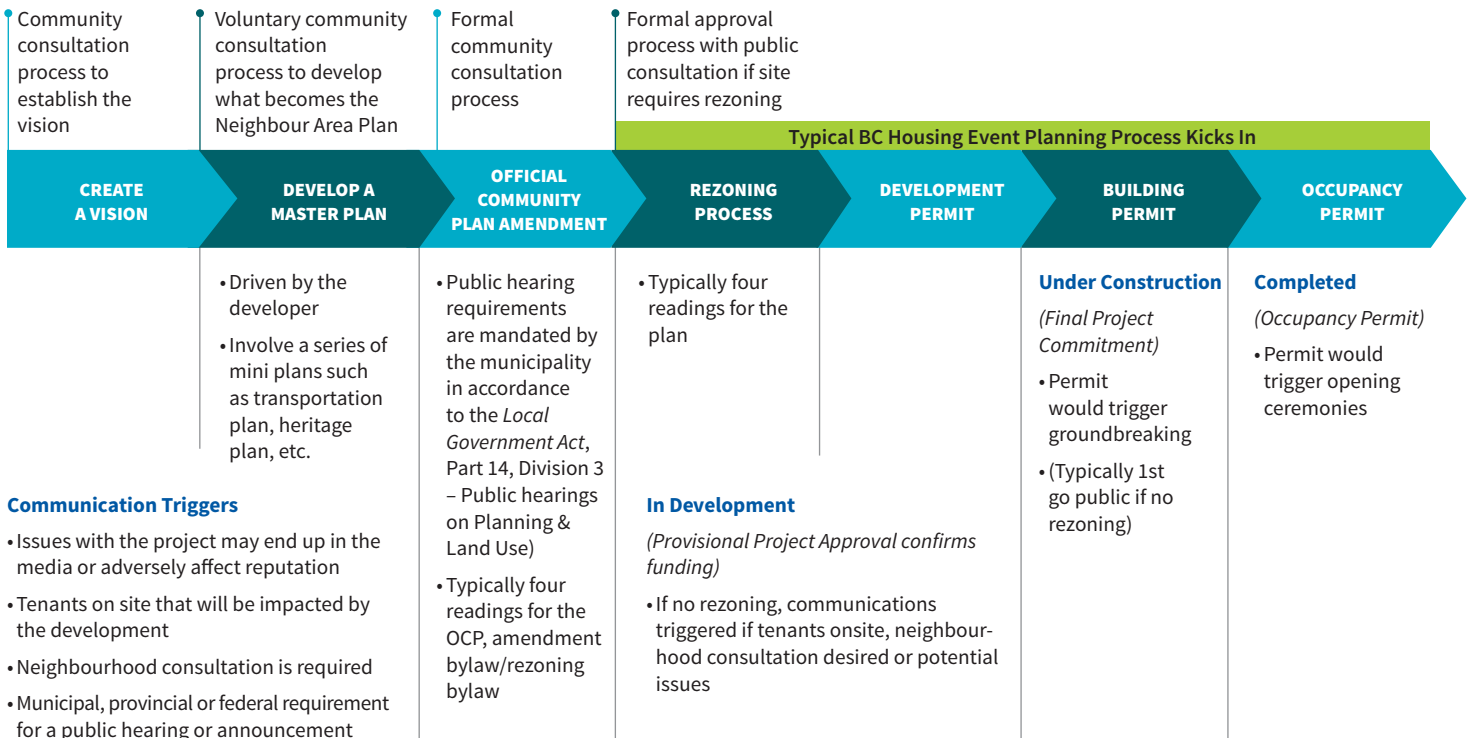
Community consultation process to establish the vision

Voluntary community consultation process to develop what becomes the Neighbour Area Plan

Formal community consultation process

Formal approval process with public consultation if site requires rezoning

Typical BC Housing Event Planning Process Kicks In

CREATE A VISION

DEVELOP A MASTER PLAN

OFFICIAL COMMUNITY PLAN AMENDMENT

REZONING PROCESS

DEVELOPMENT PERMIT

BUILDING PERMIT

OCCUPANCY PERMIT

• Driven by the developer
• Involve a series of mini plans such as transportation plan, heritage plan, etc.

• Public hearing requirements are mandated by the municipality in accordance to the *Local Government Act*, Part 14, Division 3 – Public hearings on Planning & Land Use)
• Typically four readings for the OCP, amendment bylaw/rezoning bylaw

• Typically four readings for the plan

Under Construction
*(Final Project Commitment)*
• Permit would trigger groundbreaking
• (Typically 1st go public if no rezoning)

Completed
*(Occupancy Permit)*
• Permit would trigger opening ceremonies

Communication Triggers
• Issues with the project may end up in the media or adversely affect reputation
• Tenants on site that will be impacted by the development
• Neighbourhood consultation is required
• Municipal, provincial or federal requirement for a public hearing or announcement

In Development
*(Provisional Project Approval confirms funding)*
• If no rezoning, communications triggered if tenants onsite, neighbourhood consultation desired or potential issues